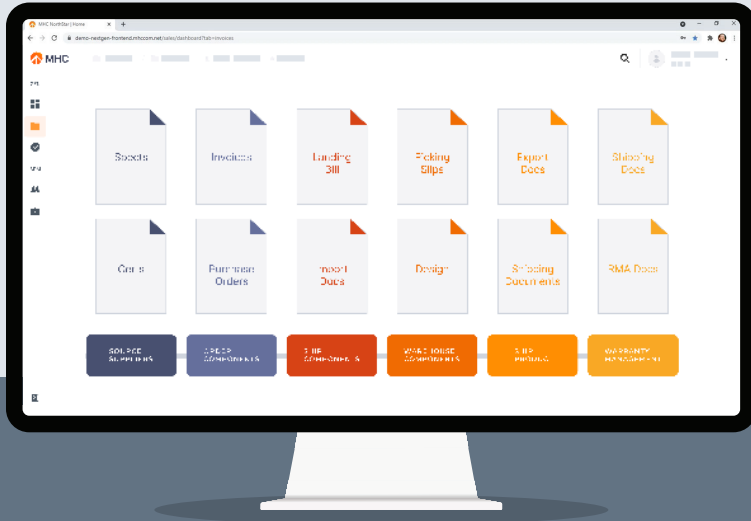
MHC NorthStar | Home

demo-nextgen-frontend.mhccomm.net/sales/dashboard?tab=invoices

MHC

Sheets

Invoices

Landing Bill

Picking Slips

Export Docs

Shipping Docs

Certs

Purchase Orders

Import Docs

Design

Shipping Documents

RMA Docs

SOURCE SUPPLIERS

ORDER COMPONENTS

SHIP COMPONENTS

WAREHOUSE COMPONENTS

SHIP PRODUCTS

WARRANTY MANAGEMENT